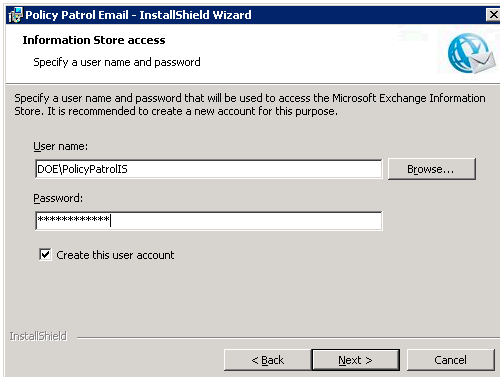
Policy Patrol Email - InstallShield Wizard

Information Store access

Specify a user name and password

Specify a user name and password that will be used to access the Microsoft Exchange Information Store. It is recommended to create a new account for this purpose.

User name:

DOE\PolicyPatrolIS

Browse...

Password:

*************

Create this user account

InstallShield

< Back

Next >

Cancel